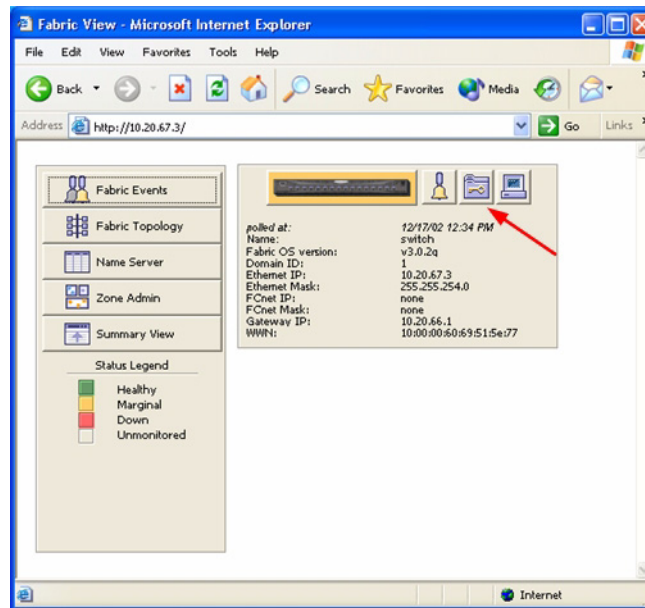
Fabric View - Microsoft Internet Explorer

File Edit View Favorites Tools Help

Back Search Favorites Media

Address http://10.20.67.3/ Go Links

Fabric Events

Fabric Topology

Name Server

Zone Admin

Summary View

Status Legend

Healthy
Marginal
Down
Unmonitored

| | |
|---|---|
| polled at: | 12/17/02 12:34 PM |
| Name: | switch |
| Fabric OS version: | v3.0.2g |
| Domain ID: | 1 |
| Ethernet IP: | 10.20.67.3 |
| Ethernet Mask: | 255.255.254.0 |
| FCnet IP: | none |
| FCnet Mask: | none |
| Gateway IP: | 10.20.66.1 |
| WWN: | 10:00:00:60:69:51:5e:77 |

Internet